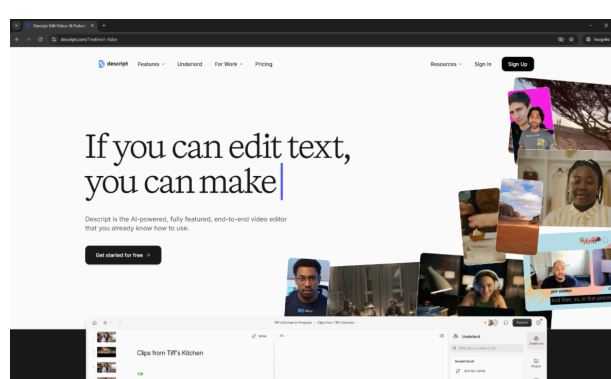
Descript: Edit Videos & Podcas ×

descript.com/?redirect=false

Incognito

descript Features Underlord For Work Pricing Resources Sign In Sign Up

If you can edit text, you can make

Descript is the AI-powered, fully featured, end-to-end video editor that you already know how to use.

Get started for free →

Clips from Tiff's Kitchen

Underlord

Sound Good

Edit for clarity

find that, so, at that point